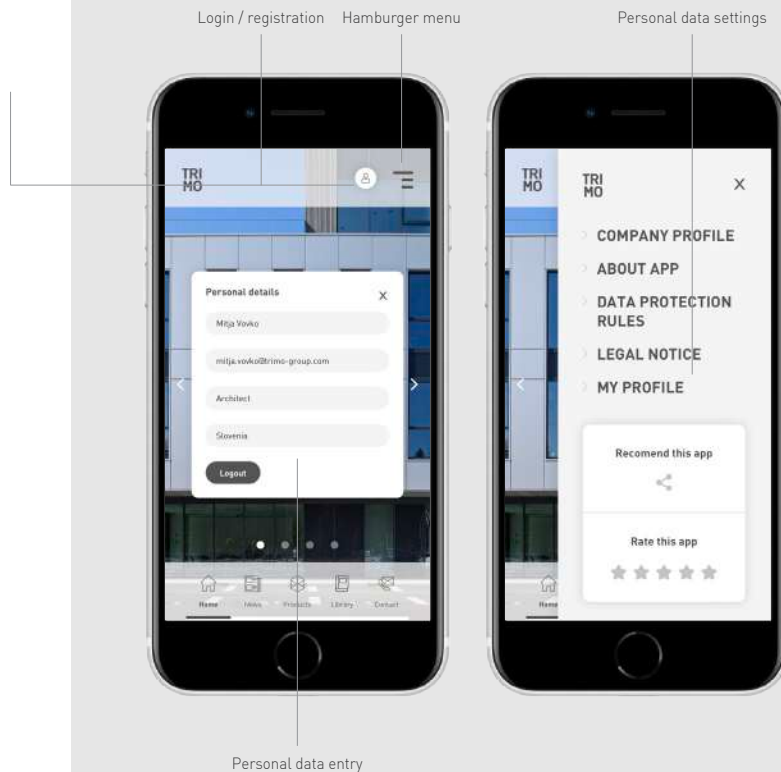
Login / registration Hamburger menu

Personal data settings

TRI MO

Personal details

Mitja Vovko

mitja.vovko@trimo-group.com

Architect

Slovenia

Logout

Home News Products Library Contact

TRI MO

TRI MO

COMPANY PROFILE

ABOUT APP

DATA PROTECTION RULES

LEGAL NOTICE

MY PROFILE

Recomend this app

Rate this app

Home

Personal data entry